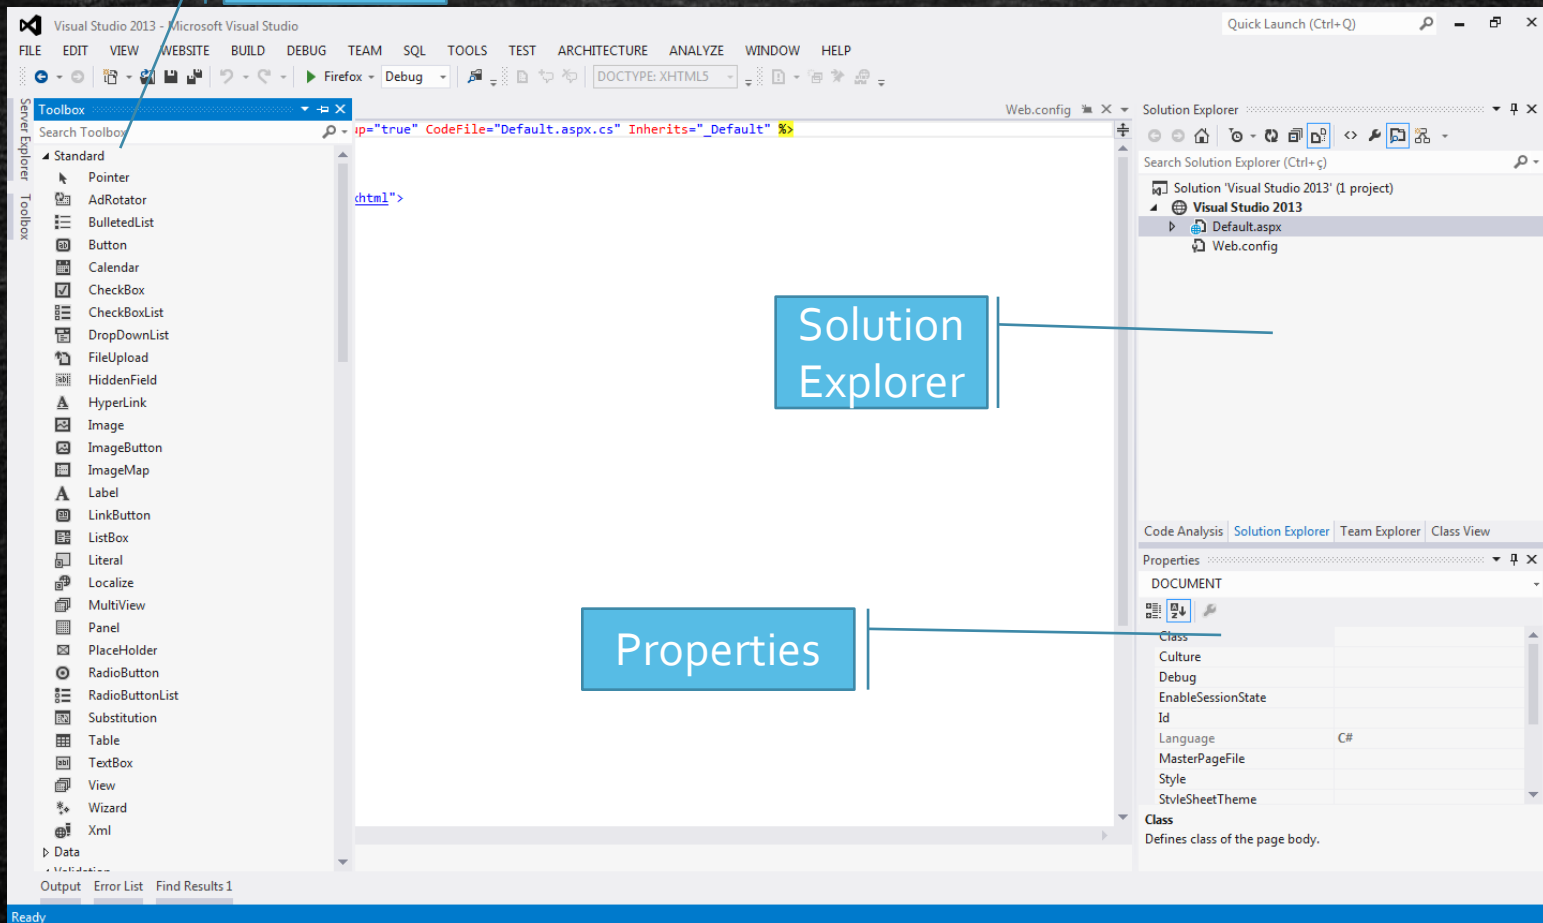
Visual Studio 2013 - Microsoft Visual Studio

Quick Launch (Ctrl+Q)

FILE EDIT VIEW WEBSITE BUILD DEBUG TEAM SQL TOOLS TEST ARCHITECTURE ANALYZE WINDOW HELP

Firefox Debug DOCTYPE: XHTML5

Server Explorer Toolbox

Toolbox

Search Toolbox

Standard
Pointer
AdRotator
BulletedList
Button
Calendar
CheckBox
CheckBoxList
DropDownList
FileUpload
HiddenField
HyperLink
Image
ImageButton
ImageMap
Label
LinkButton
ListBox
Literal
Localize
MultiView
Panel
PlaceHolder
RadioButton
RadioButtonList
Substitution
Table
TextBox
View
Wizard
Xml
Data

Web.config

p="true" CodeFile="Default.aspx.cs" Inherits="_Default" %>

html">

Solution Explorer

Properties

Solution Explorer

Search Solution Explorer (Ctrl+ç)

Solution 'Visual Studio 2013' (1 project)
Visual Studio 2013
Default.aspx
Web.config

Code Analysis Solution Explorer Team Explorer Class View

Properties

DOCUMENT

| | |
|---|---|
| Class | |
| Culture | |
| Debug | |
| EnableSessionState | |
| Id | |
| Language | C# |
| MasterPageFile | |
| Style | |
| StyleSheetTheme | |

Class
Defines class of the page body.

Output Error List Find Results 1

Ready